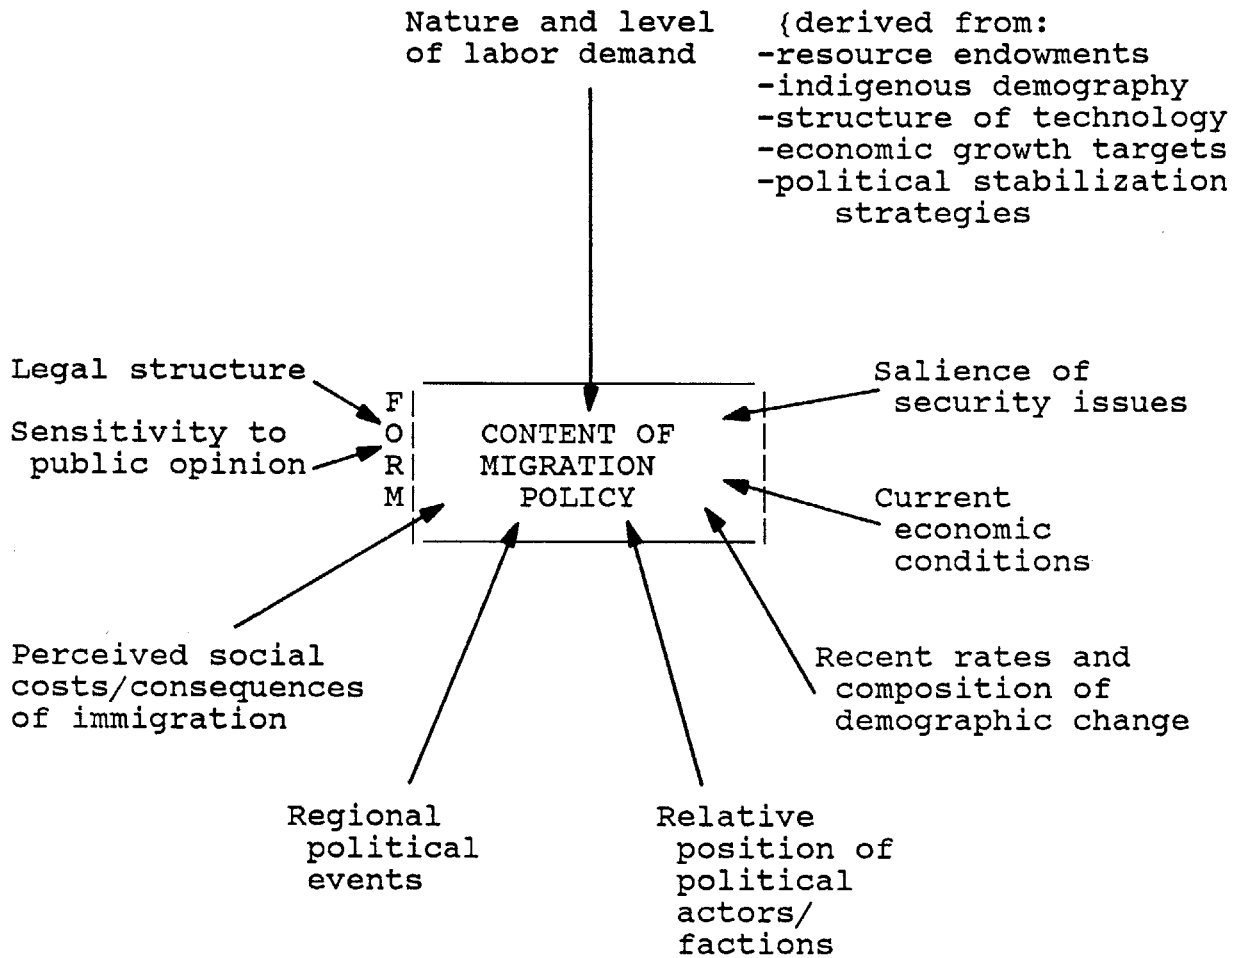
Nature and level of labor demand

{derived from:
-resource endowments
-indigenous demography
-structure of technology
-economic growth targets
-political stabilization strategies

Legal structure

Sensitivity to public opinion

F
O
R
M

CONTENT OF MIGRATION POLICY

Salience of security issues

Current economic conditions

Perceived social costs/consequences of immigration

Recent rates and composition of demographic change

Regional political events

Relative position of political actors/ factions